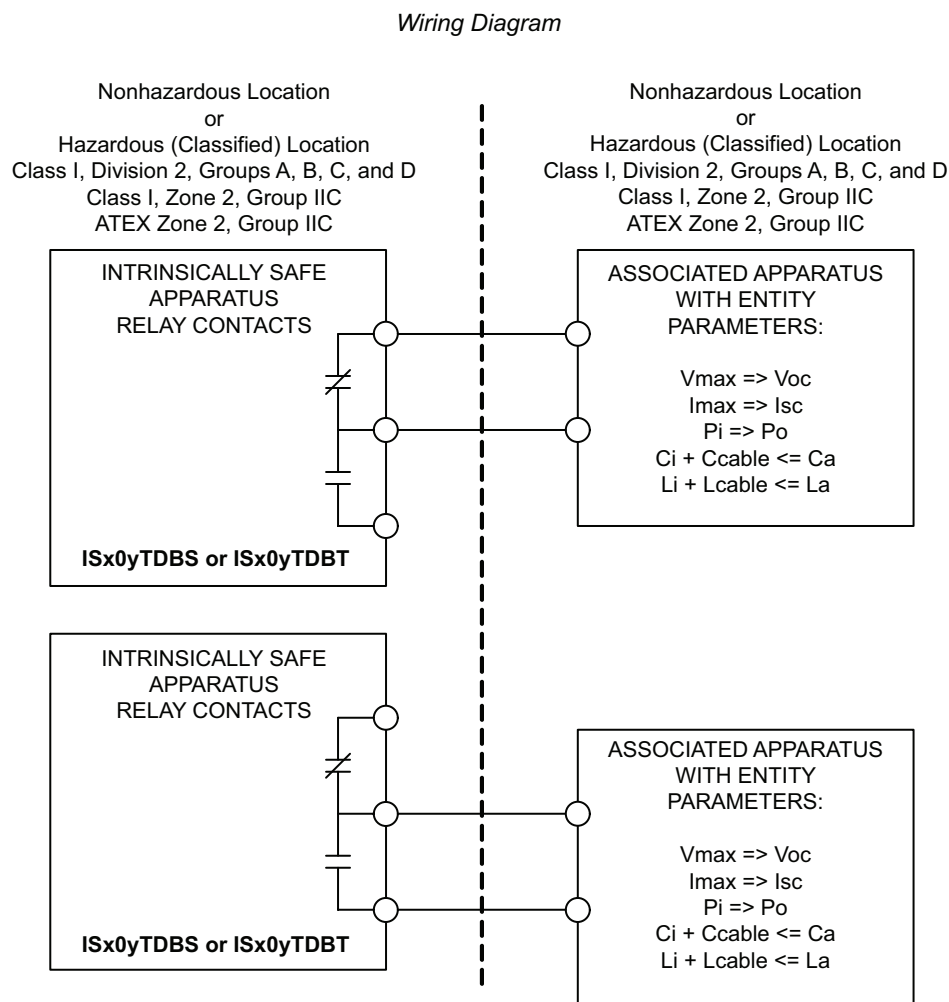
Wiring Diagram

Nonhazardous Location
or
Hazardous (Classified) Location
Class I, Division 2, Groups A, B, C, and D
Class I, Zone 2, Group IIC
ATEX Zone 2, Group IIC

Nonhazardous Location
or
Hazardous (Classified) Location
Class I, Division 2, Groups A, B, C, and D
Class I, Zone 2, Group IIC
ATEX Zone 2, Group IIC

INTRINSICALLY SAFE
APPARATUS
RELAY CONTACTS

ISx0yTDBS or ISx0yTDBT

ASSOCIATED APPARATUS
WITH ENTITY
PARAMETERS:

Vmax => Voc
Imax => Isc
Pi => Po
Ci + Ccable <= Ca
Li + Lcable <= La

INTRINSICALLY SAFE
APPARATUS
RELAY CONTACTS

ISx0yTDBS or ISx0yTDBT

ASSOCIATED APPARATUS
WITH ENTITY
PARAMETERS:

Vmax => Voc
Imax => Isc
Pi => Po
Ci + Ccable <= Ca
Li + Lcable <= La